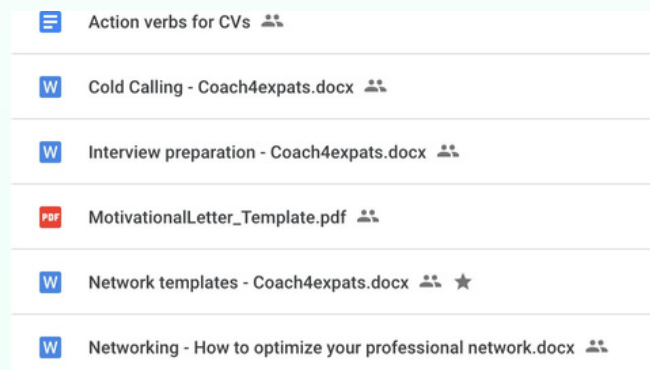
Action verbs for CVs

W Cold Calling - Coach4expats.docx

W Interview preparation - Coach4expats.docx

PDF MotivationalLetter_Template.pdf

W Network templates - Coach4expats.docx

W Networking - How to optimize your professional network.docx